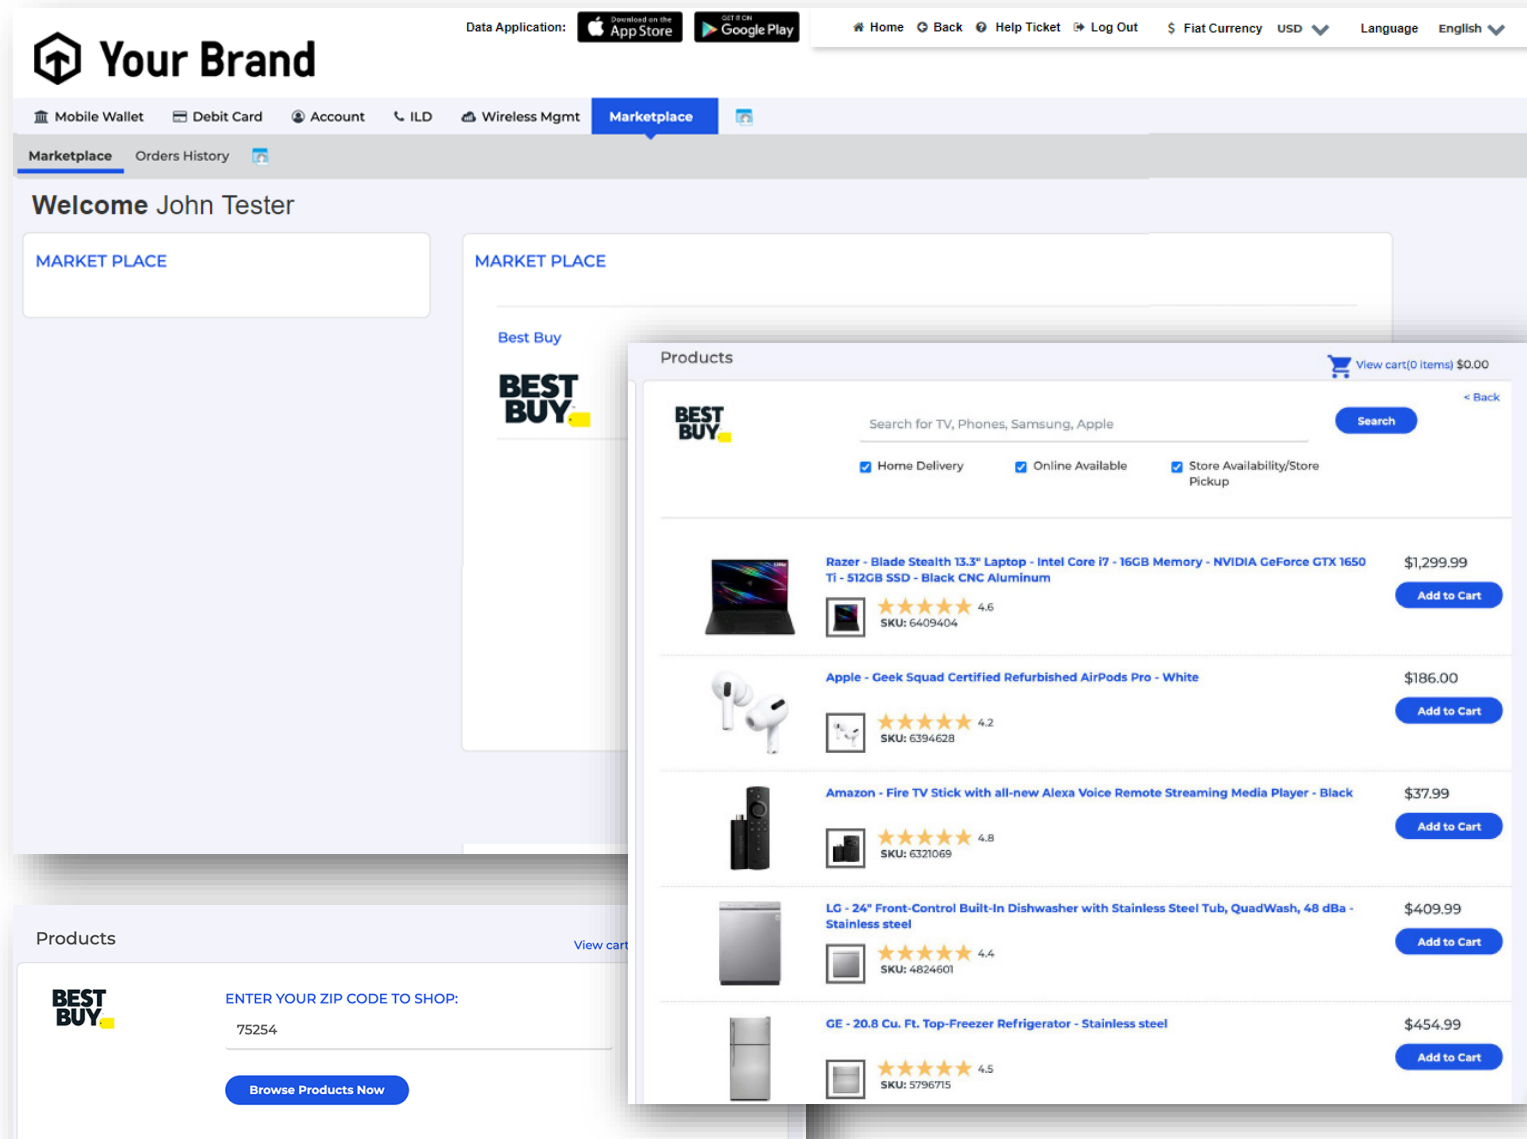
Your Brand

Data Application: Download on the App Store GET IT ON Google Play

Home Back Help Ticket Log Out $ Fiat Currency USD Language English

Mobile Wallet Debit Card Account ILD Wireless Mgmt Marketplace

Marketplace Orders History

Welcome John Tester

MARKET PLACE

MARKET PLACE

Best Buy

BEST BUY

Products

View cart(0 items) $0.00

< Back

BEST BUY

Search for TV, Phones, Samsung, Apple

Search

Home Delivery Online Available Store Availability/Store Pickup

Razer - Blade Stealth 13.3" Laptop - Intel Core i7 - 16GB Memory - NVIDIA GeForce GTX 1650 Ti - 512GB SSD - Black CNC Aluminum

4.6
SKU: 6409404

$1,299.99
Add to Cart

Apple - Geek Squad Certified Refurbished AirPods Pro - White

4.2
SKU: 6394628

$186.00
Add to Cart

Amazon - Fire TV Stick with all-new Alexa Voice Remote Streaming Media Player - Black

4.8
SKU: 6321069

$37.99
Add to Cart

LG - 24" Front-Control Built-In Dishwasher with Stainless Steel Tub, QuadWash, 48 dBa - Stainless steel

4.4
SKU: 4824601

$409.99
Add to Cart

GE - 20.8 Cu. Ft. Top-Freezer Refrigerator - Stainless steel

4.5
SKU: 5796715

$454.99
Add to Cart

Products

View cart

BEST BUY

ENTER YOUR ZIP CODE TO SHOP:

75254

Browse Products Now